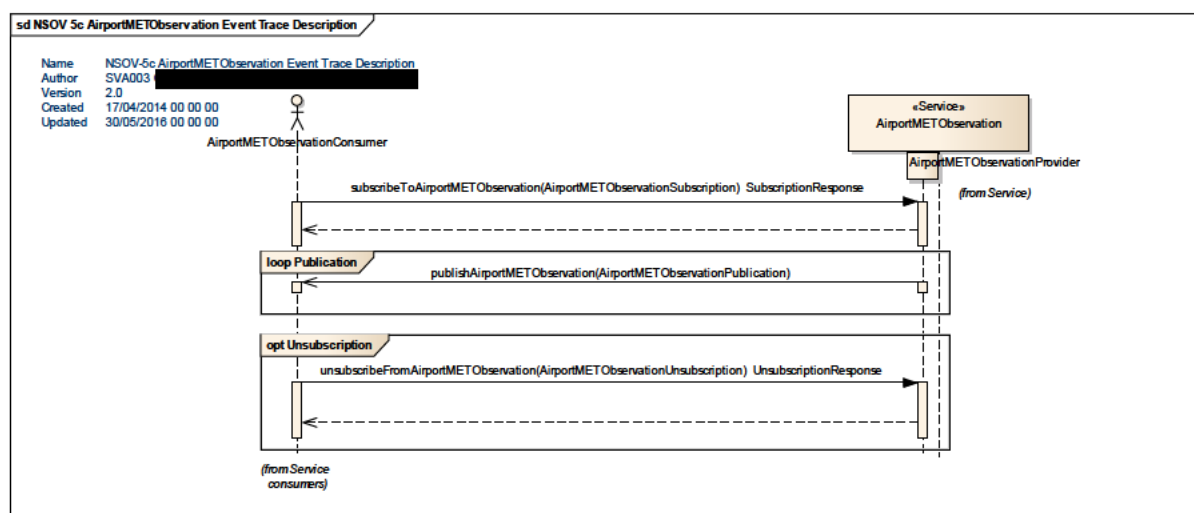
sd NSOV 5c AirportMETObservation Event Trace Description

Name NSOV-5c AirportMETObservation Event Trace Description
Author SVA003 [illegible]
Version 2.0
Created 17/04/2014 00 00 00
Updated 30/05/2016 00 00 00

AirportMETObservationConsumer

«Service»
AirportMETObservation

AirportMETObservationProvider

(from Service)

subscribeToAirportMETObservation(AirportMETObservationSubscription) SubscriptionResponse

loop Publication

publishAirportMETObservation(AirportMETObservationPublication)

opt Unsubscription

unsubscribeFromAirportMETObservation(AirportMETObservationUnsubscription) UnsubscriptionResponse

(from Service consumers)